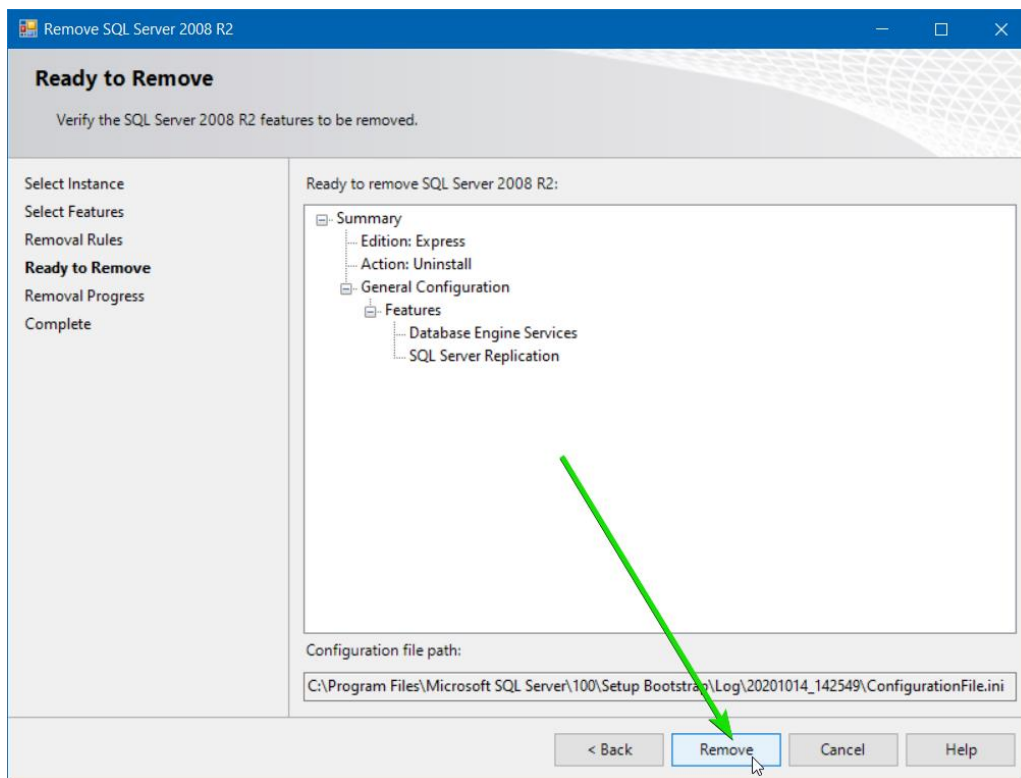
Remove SQL Server 2008 R2

Ready to Remove

Verify the SQL Server 2008 R2 features to be removed.

Select Instance
Select Features
Removal Rules
Ready to Remove
Removal Progress
Complete

Ready to remove SQL Server 2008 R2:

Summary
Edition: Express
Action: Uninstall
General Configuration
Features
Database Engine Services
SQL Server Replication

Configuration file path:

C:\Program Files\Microsoft SQL Server\100\Setup Bootstrap\Log\20201014_142549\ConfigurationFile.ini

< Back
Remove
Cancel
Help